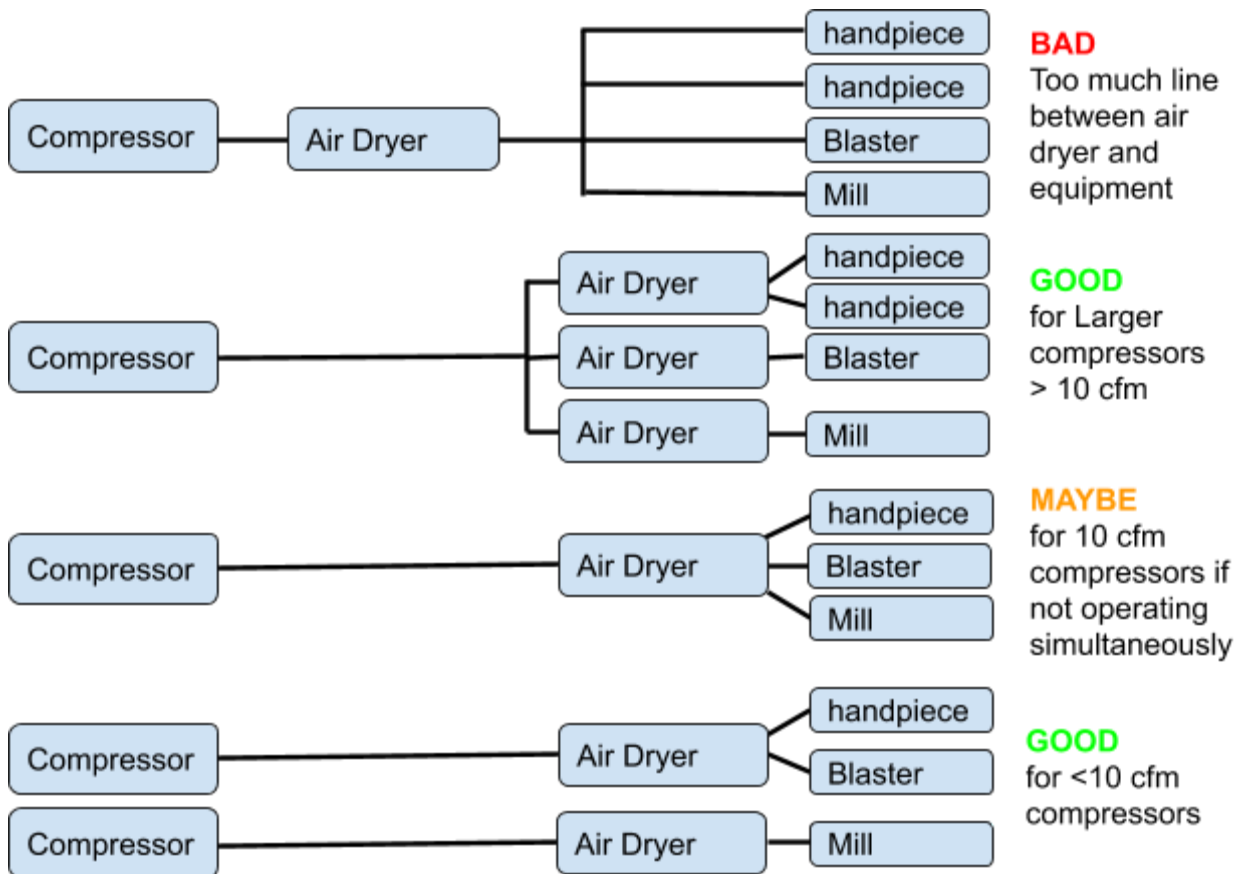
Compressor

Air Dryer

handpiece

handpiece

Blaster

Mill

BAD
Too much line between air dryer and equipment

Compressor

Air Dryer

Air Dryer

Air Dryer

handpiece

handpiece

Blaster

Mill

GOOD
for Larger compressors > 10 cfm

Compressor

Air Dryer

handpiece

Blaster

Mill

MAYBE
for 10 cfm compressors if not operating simultaneously

Compressor

Air Dryer

handpiece

Blaster

Compressor

Air Dryer

Mill

GOOD
for <10 cfm compressors